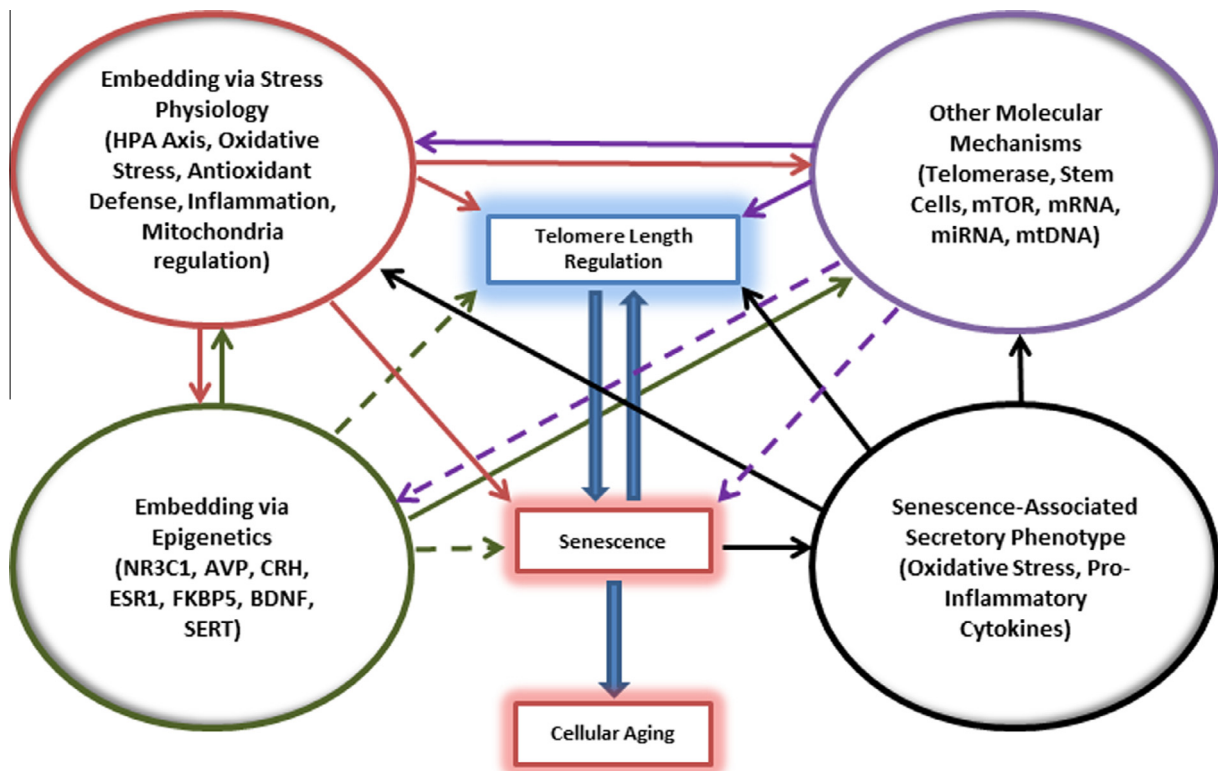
Embedding via Stress Physiology (HPA Axis, Oxidative Stress, Antioxidant Defense, Inflammation, Mitochondria regulation)

Other Molecular Mechanisms (Telomerase, Stem Cells, mTOR, mRNA, miRNA, mtDNA)

Telomere Length Regulation

Embedding via Epigenetics (NR3C1, AVP, CRH, ESR1, FKBP5, BDNF, SERT)

Senescence

Senescence-Associated Secretory Phenotype (Oxidative Stress, Pro-Inflammatory Cytokines)

Cellular Aging